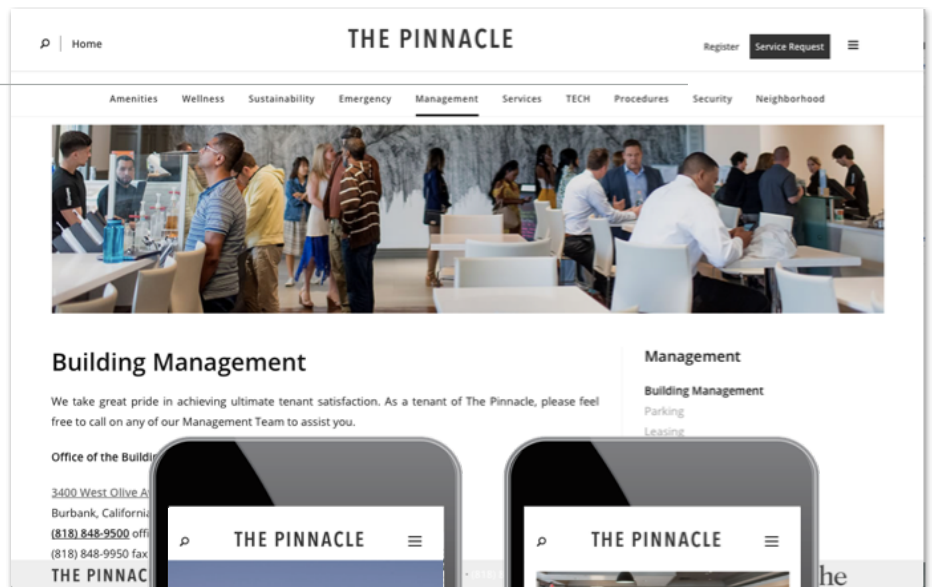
Home

THE PINNACLE

Register Service Request

Amenities Wellness Sustainability Emergency Management Services TECH Procedures Security Neighborhood

Building Management

We take great pride in achieving ultimate tenant satisfaction. As a tenant of The Pinnacle, please feel free to call on any of our Management Team to assist you.

Office of the Buildi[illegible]

3400 West Olive A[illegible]
Burbank, Californi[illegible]
(818) 848-9500 offi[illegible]
(818) 848-9950 fax

Management

Building Management
Parking
Leasing

THE PINNACLE

THE PINNACLE

THE PINNAC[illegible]

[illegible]he